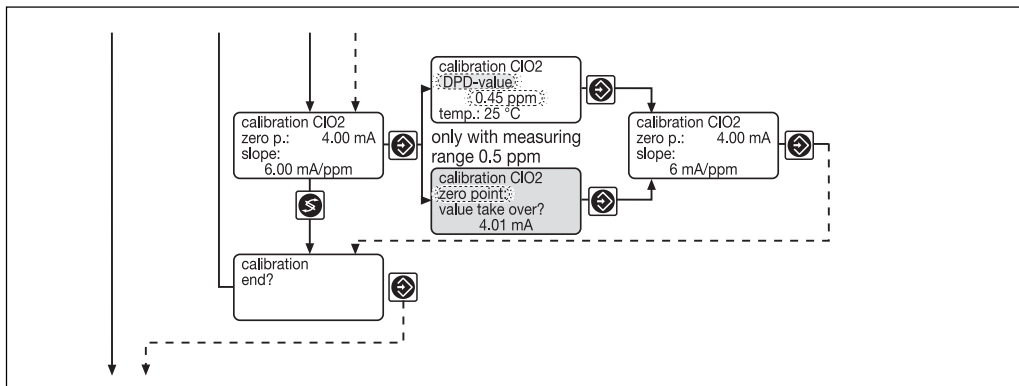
calibration ClO2
zero p.: 4.00 mA
slope:
6.00 mA/ppm

calibration ClO2
DPD-value
0.45 ppm
temp.: 25 °C

only with measuring range 0.5 ppm

calibration ClO2
zero point:
value take over?
4.01 mA

calibration ClO2
zero p.: 4.00 mA
slope:
6 mA/ppm

calibration
end?